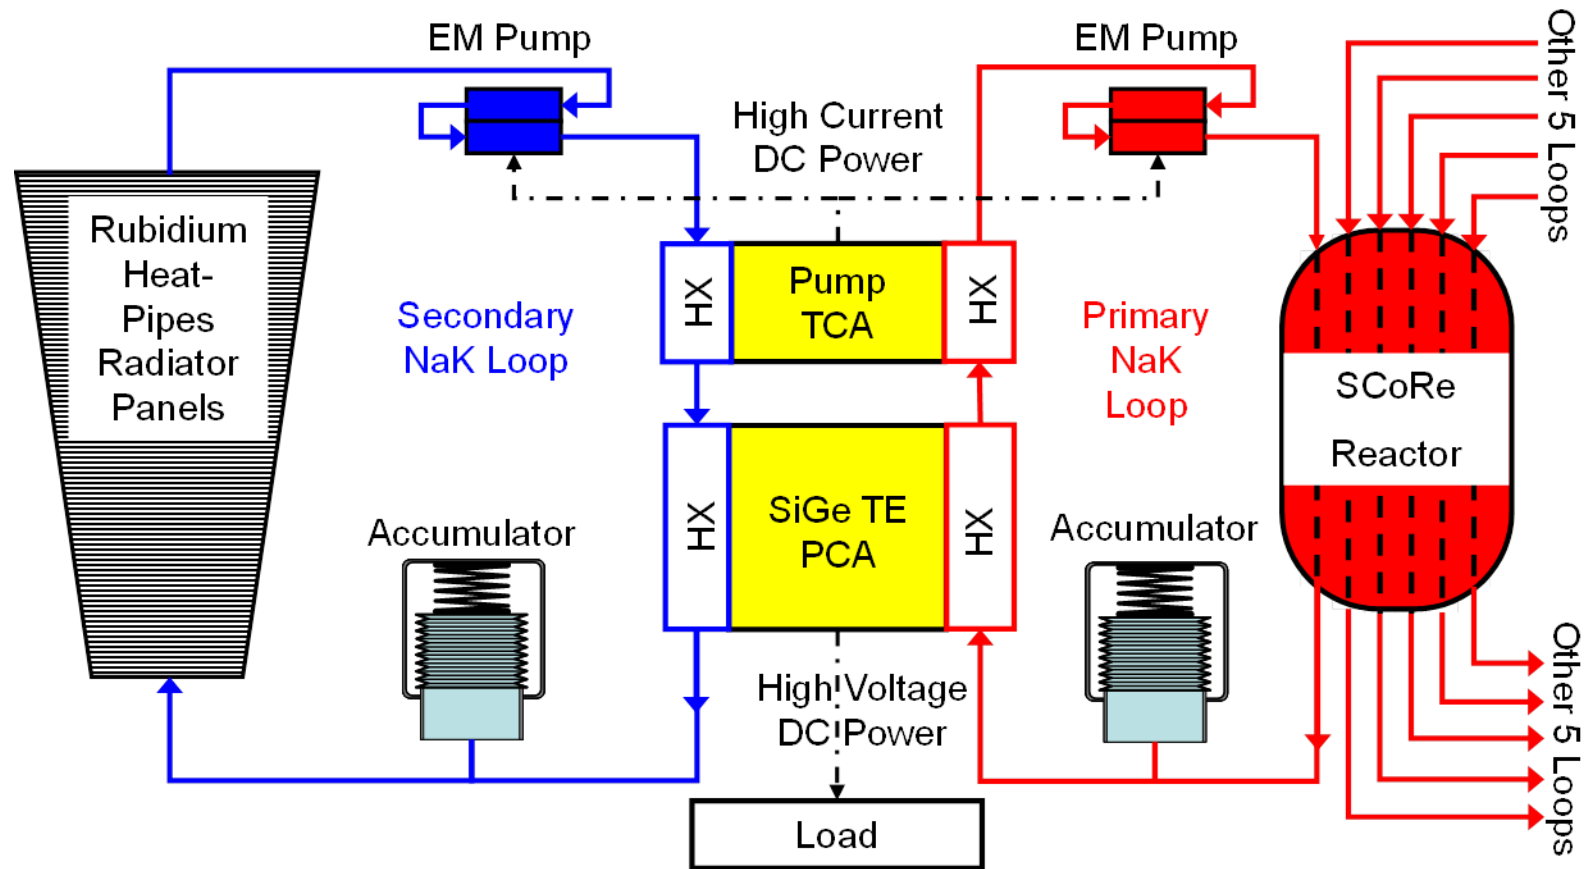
EM Pump

EM Pump

Other 5 Loops

High Current DC Power

Rubidium Heat-Pipes Radiator Panels

HX

Pump TCA

HX

Secondary NaK Loop

Primary NaK Loop

SCoRe Reactor

HX

SiGe TE PCA

HX

Accumulator

Accumulator

High Voltage DC Power

Other 5 Loops

Load